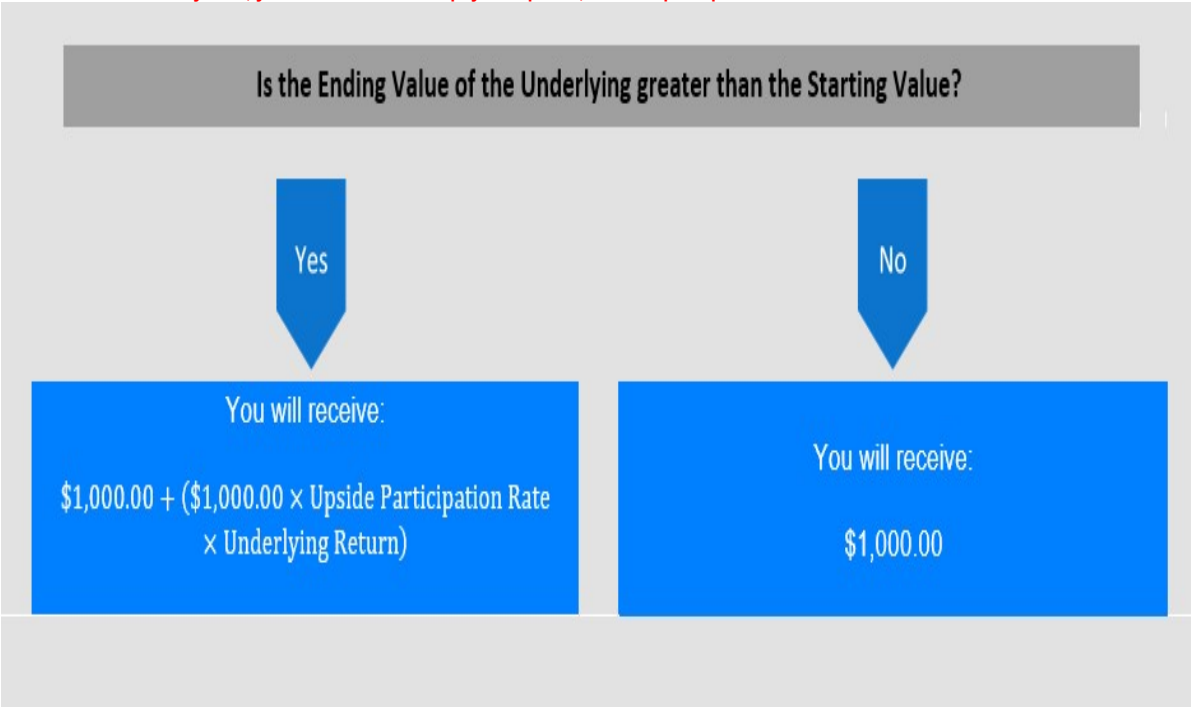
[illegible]

Is the Ending Value of the Underlying greater than the Starting Value?

Yes

No

You will receive:

$1,000.00 + ($1,000.00 × Upside Participation Rate × Underlying Return)

You will receive:

$1,000.00